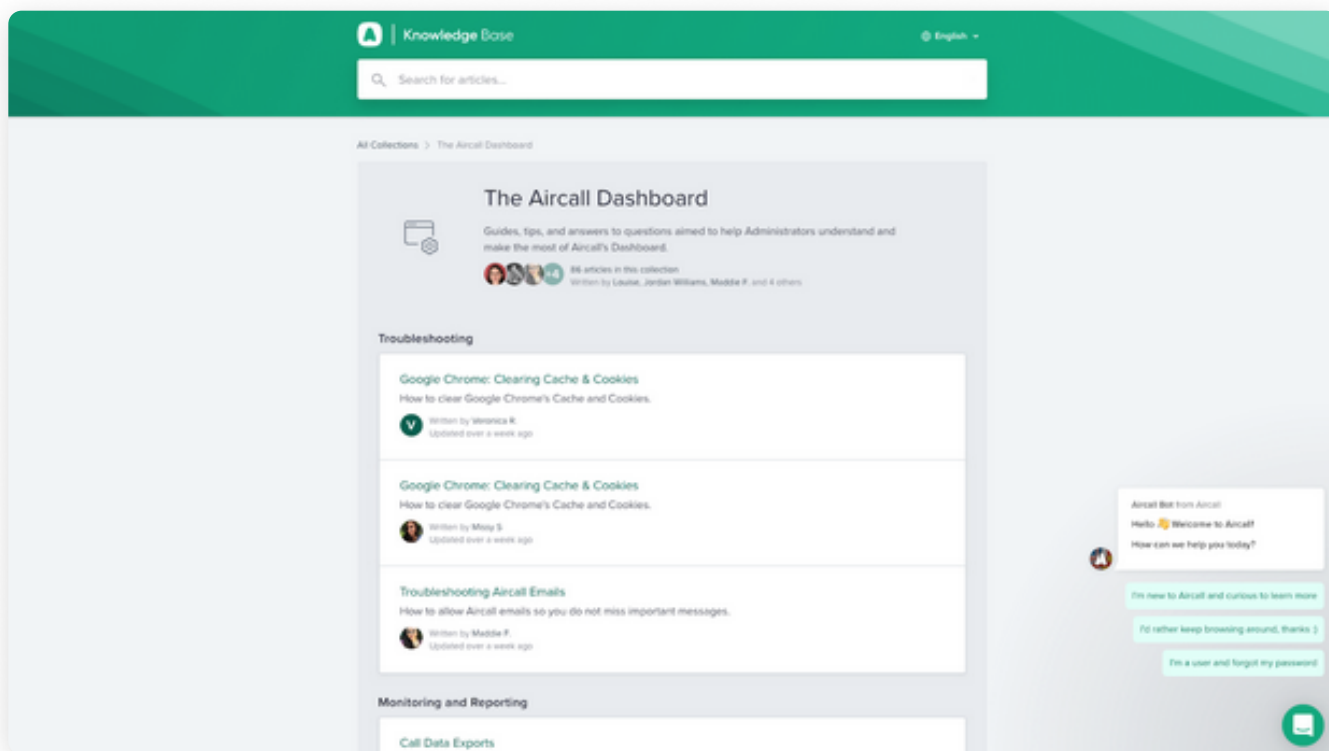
Knowledge Base

English

Search for articles...

All Collections > The Aircall Dashboard

The Aircall Dashboard

Guides, tips, and answers to questions aimed to help Administrators understand and make the most of Aircall's Dashboard.

+4 86 articles in this collection
Written by Louise, Jordan Williams, Maddie F. and 4 others

Troubleshooting

Google Chrome: Clearing Cache & Cookies
How to clear Google Chrome's Cache and Cookies.
V Written by Veronica R.
Updated over a week ago

Google Chrome: Clearing Cache & Cookies
How to clear Google Chrome's Cache and Cookies.
Written by Missy S.
Updated over a week ago

Troubleshooting Aircall Emails
How to allow Aircall emails so you do not miss important messages.
Written by Maddie F.
Updated over a week ago

Monitoring and Reporting

Call Data Exports

Aircall Bot from Aircall
Hello 👋 Welcome to Aircall!
How can we help you today?

I'm new to Aircall and curious to learn more

I'd rather keep browsing around, thanks :)

I'm a user and forgot my password